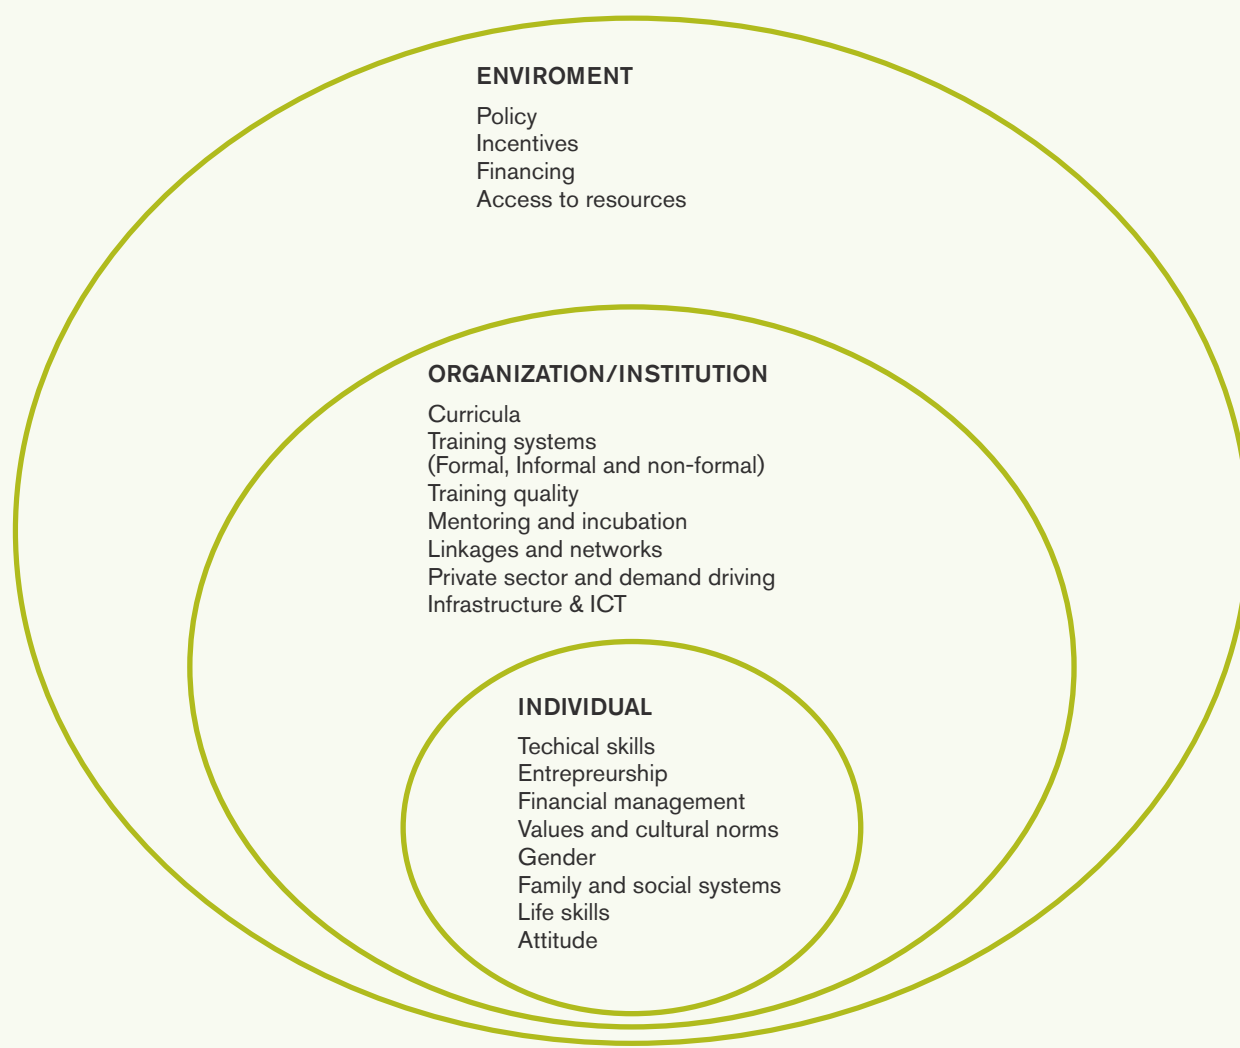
ENVIROMENT

Policy
Incentives
Financing
Access to resources

ORGANIZATION/INSTITUTION

Curricula
Training systems
(Formal, Informal and non-formal)
Training quality
Mentoring and incubation
Linkages and networks
Private sector and demand driving
Infrastructure & ICT

INDIVIDUAL

Techical skills
Entrepreurship
Financial management
Values and cultural norms
Gender
Family and social systems
Life skills
Attitude